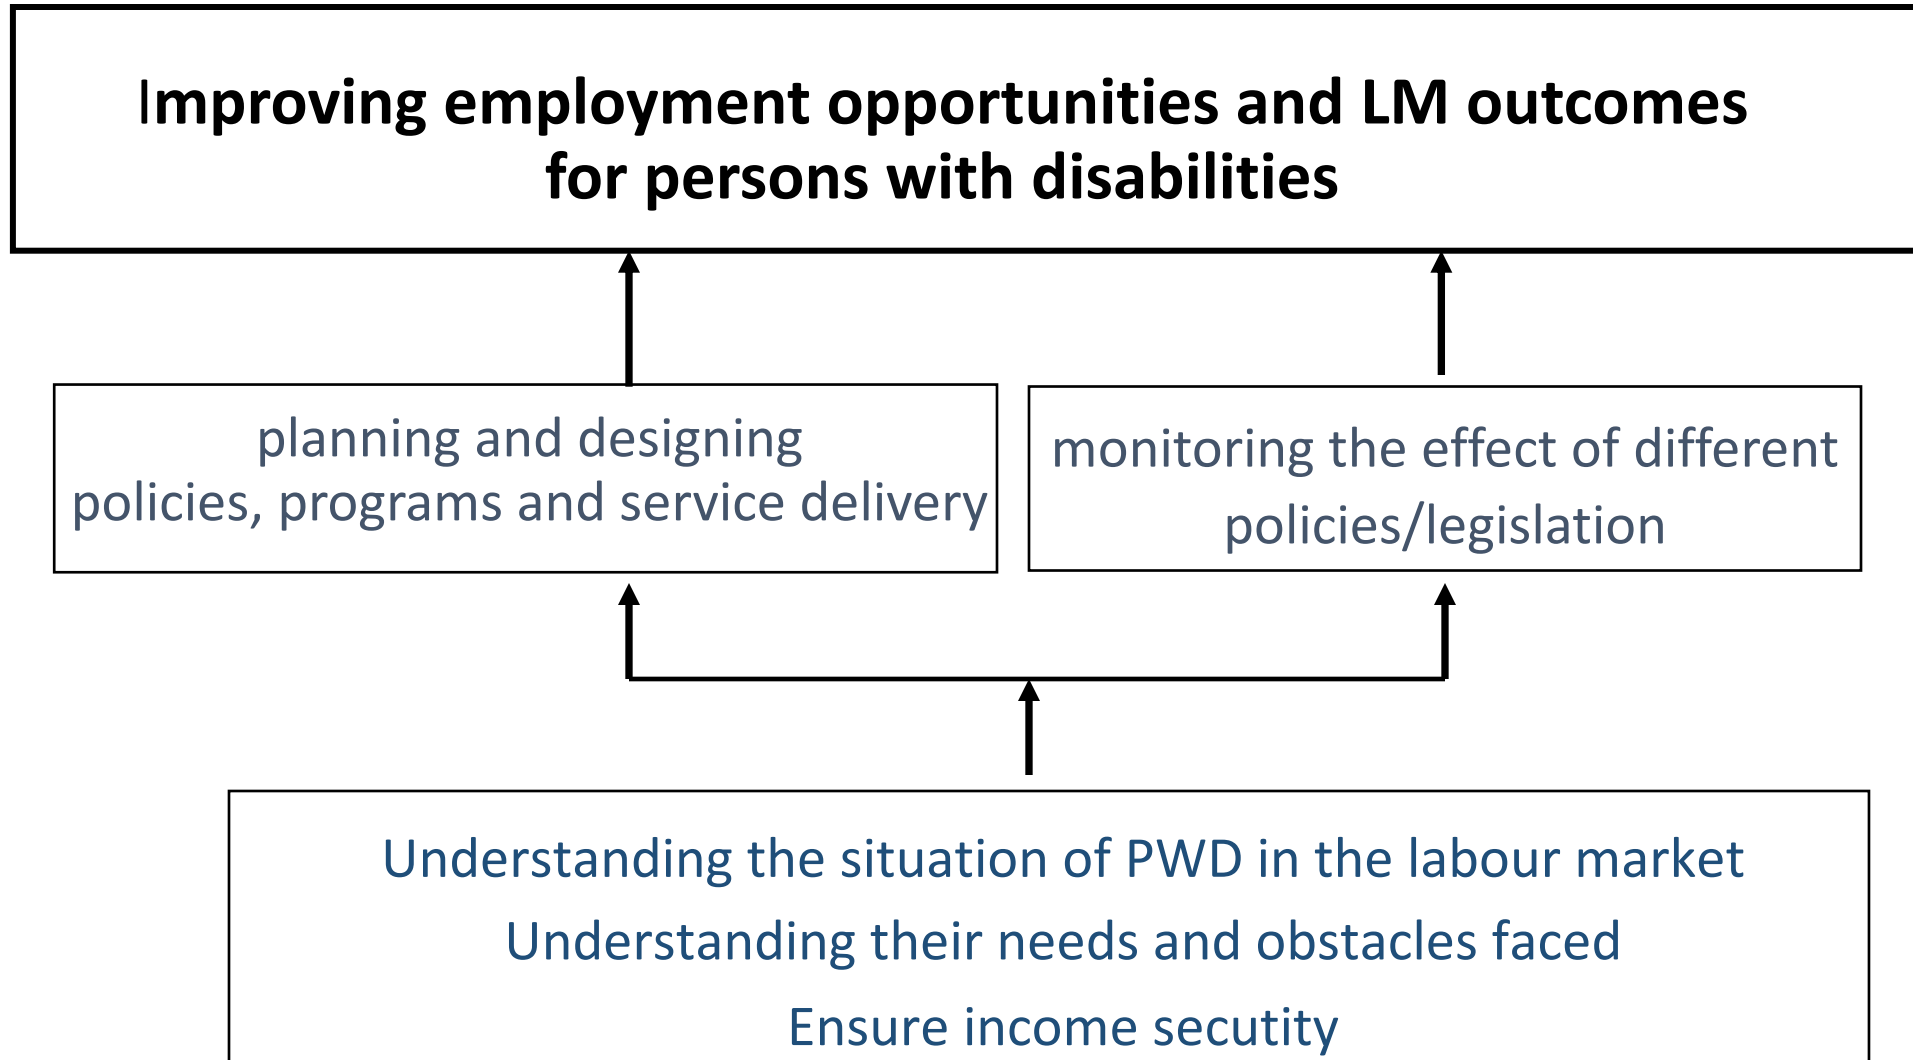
Improving employment opportunities and LM outcomes for persons with disabilities

planning and designing policies, programs and service delivery

monitoring the effect of different policies/legislation

Understanding the situation of PWD in the labour market

Understanding their needs and obstacles faced

Ensure income secutity